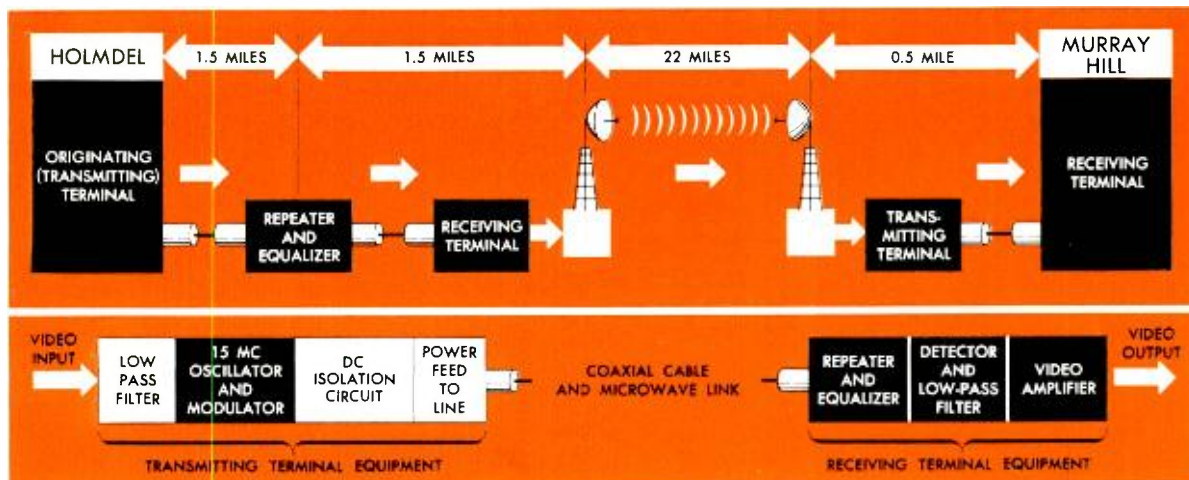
HOLMDEL

1.5 MILES

1.5 MILES

22 MILES

0.5 MILE

MURRAY HILL

ORIGINATING (TRANSMITTING) TERMINAL

REPEATER AND EQUALIZER

RECEIVING TERMINAL

TRANSMITTING TERMINAL

RECEIVING TERMINAL

VIDEO INPUT

LOW PASS FILTER

15 MC OSCILLATOR AND MODULATOR

DC ISOLATION CIRCUIT

POWER FEED TO LINE

COAXIAL CABLE AND MICROWAVE LINK

REPEATER AND EQUALIZER

DETECTOR AND LOW-PASS FILTER

VIDEO AMPLIFIER

VIDEO OUTPUT

TRANSMITTING TERMINAL EQUIPMENT

RECEIVING TERMINAL EQUIPMENT